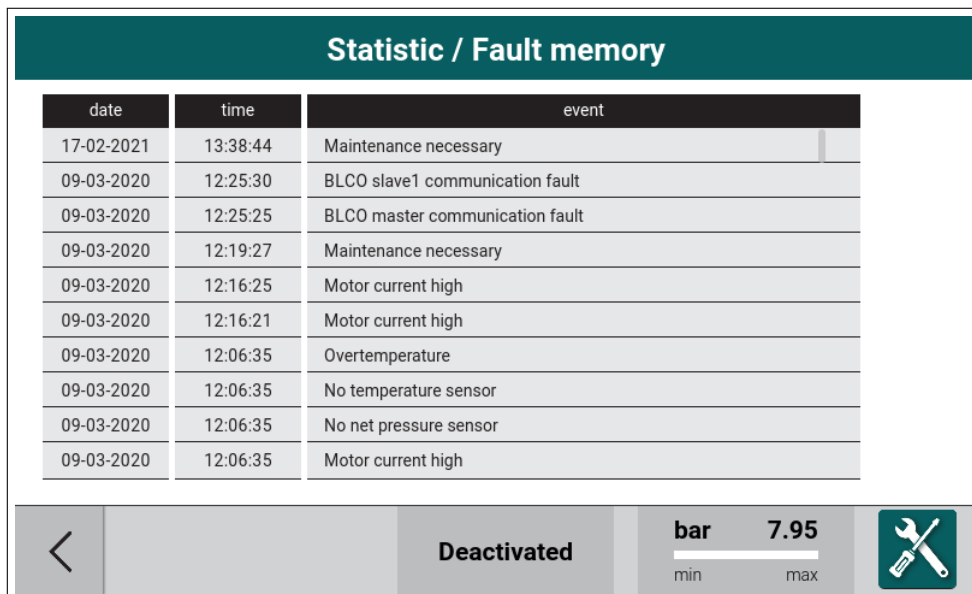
Statistic / Fault memory

| date | time | event |
|---|---|---|
| 17-02-2021 | 13:38:44 | Maintenance necessary |
| 09-03-2020 | 12:25:30 | BLCO slave1 communication fault |
| 09-03-2020 | 12:25:25 | BLCO master communication fault |
| 09-03-2020 | 12:19:27 | Maintenance necessary |
| 09-03-2020 | 12:16:25 | Motor current high |
| 09-03-2020 | 12:16:21 | Motor current high |
| 09-03-2020 | 12:06:35 | Overtemperature |
| 09-03-2020 | 12:06:35 | No temperature sensor |
| 09-03-2020 | 12:06:35 | No net pressure sensor |
| 09-03-2020 | 12:06:35 | Motor current high |

<

Deactivated

bar 7.95
min max